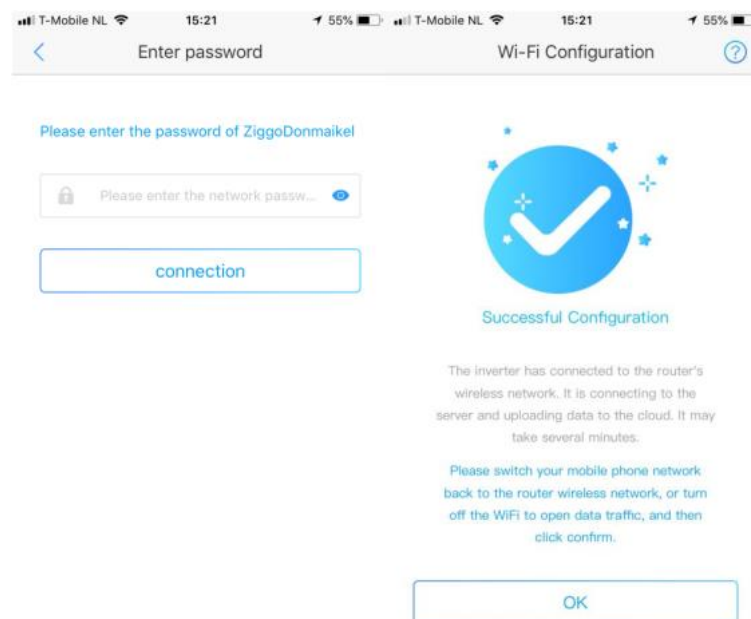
T-Mobile NL 15:21 55%

Enter password

Please enter the password of ZiggoDonmaikel

Please enter the network passw...

connection

T-Mobile NL 15:21 55%

Wi-Fi Configuration

Successful Configuration

The inverter has connected to the router's wireless network. It is connecting to the server and uploading data to the cloud. It may take several minutes.

Please switch your mobile phone network back to the router wireless network, or turn off the WiFi to open data traffic, and then click confirm.

OK